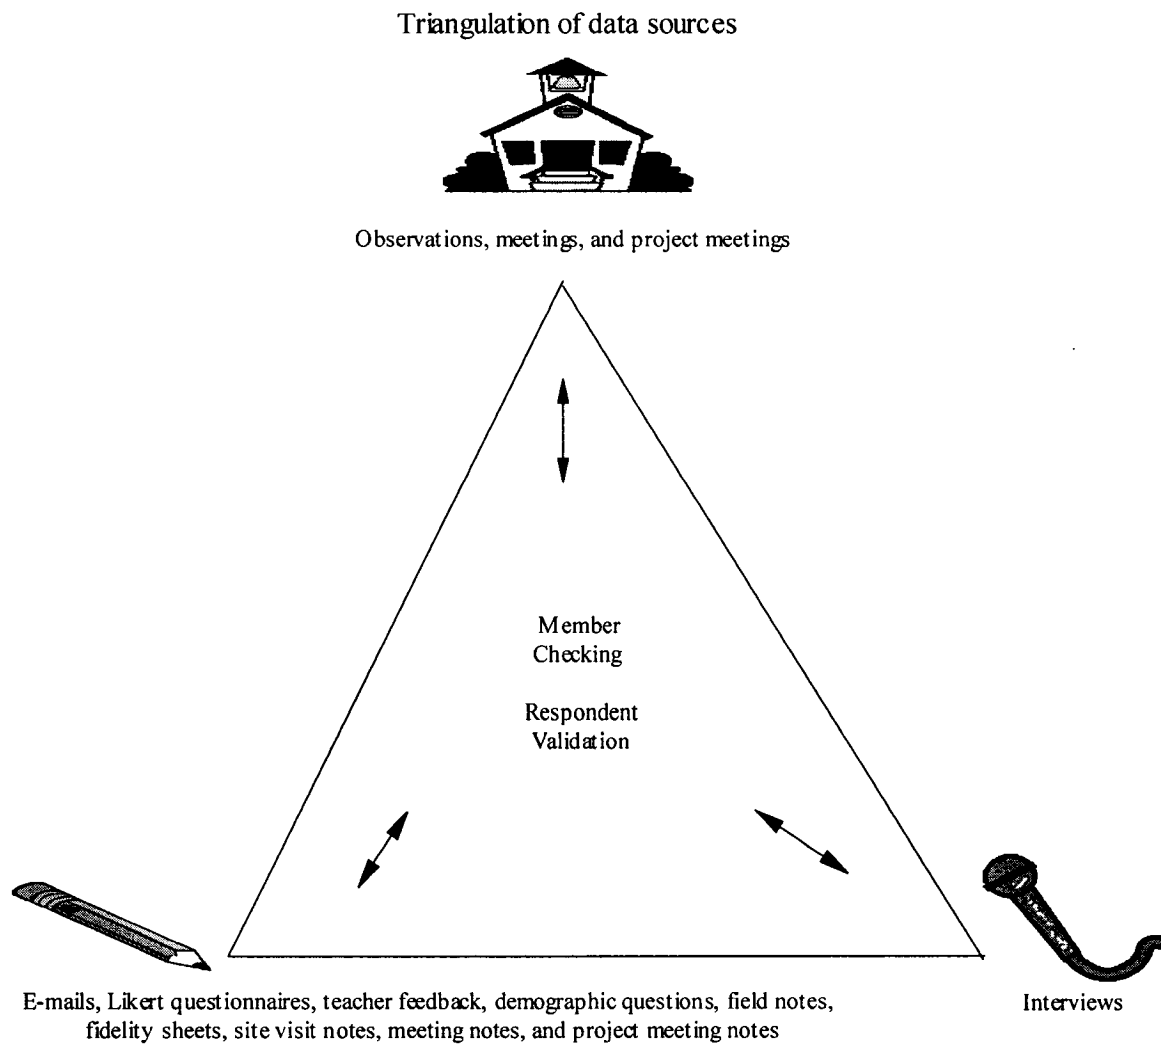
Triangulation of data sources

Observations, meetings, and project meetings

Member Checking

Respondent Validation

E-mails, Likert questionnaires, teacher feedback, demographic questions, field notes, fidelity sheets, site visit notes, meeting notes, and project meeting notes

Interviews